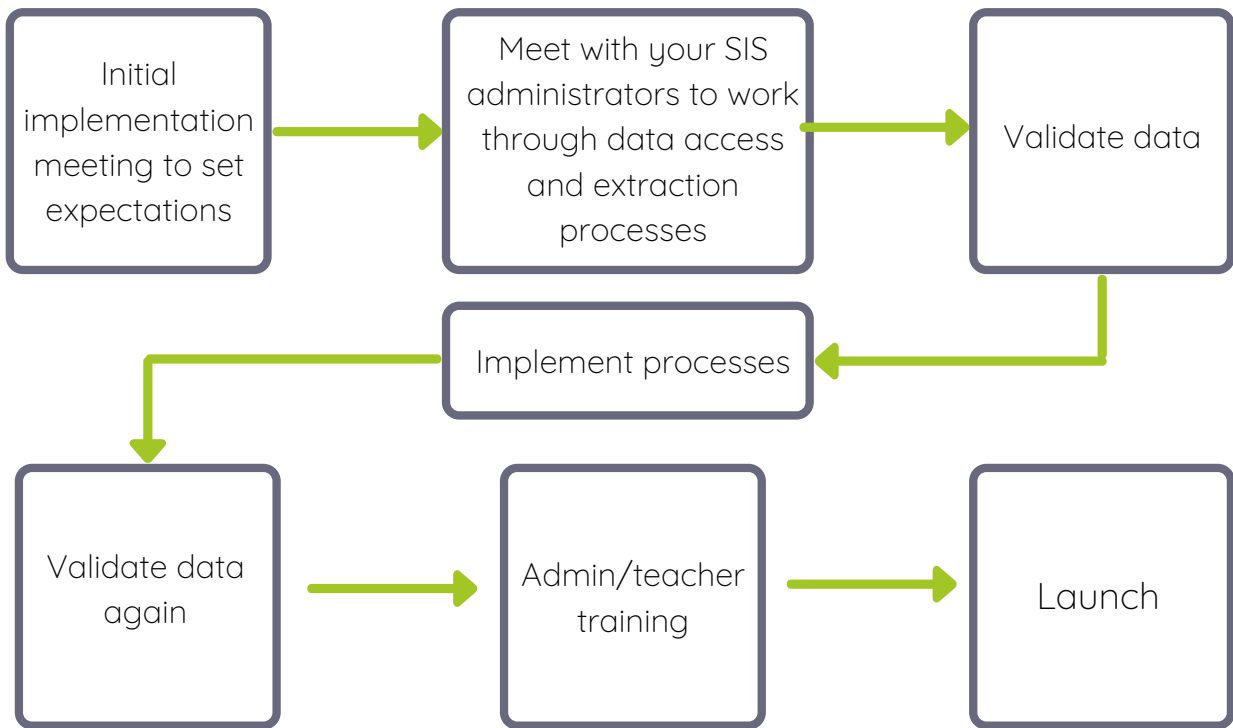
Initial implementation meeting to set expectations

Meet with your SIS administrators to work through data access and extraction processes

Validate data

Implement processes

Validate data again

Admin/teacher training

Launch